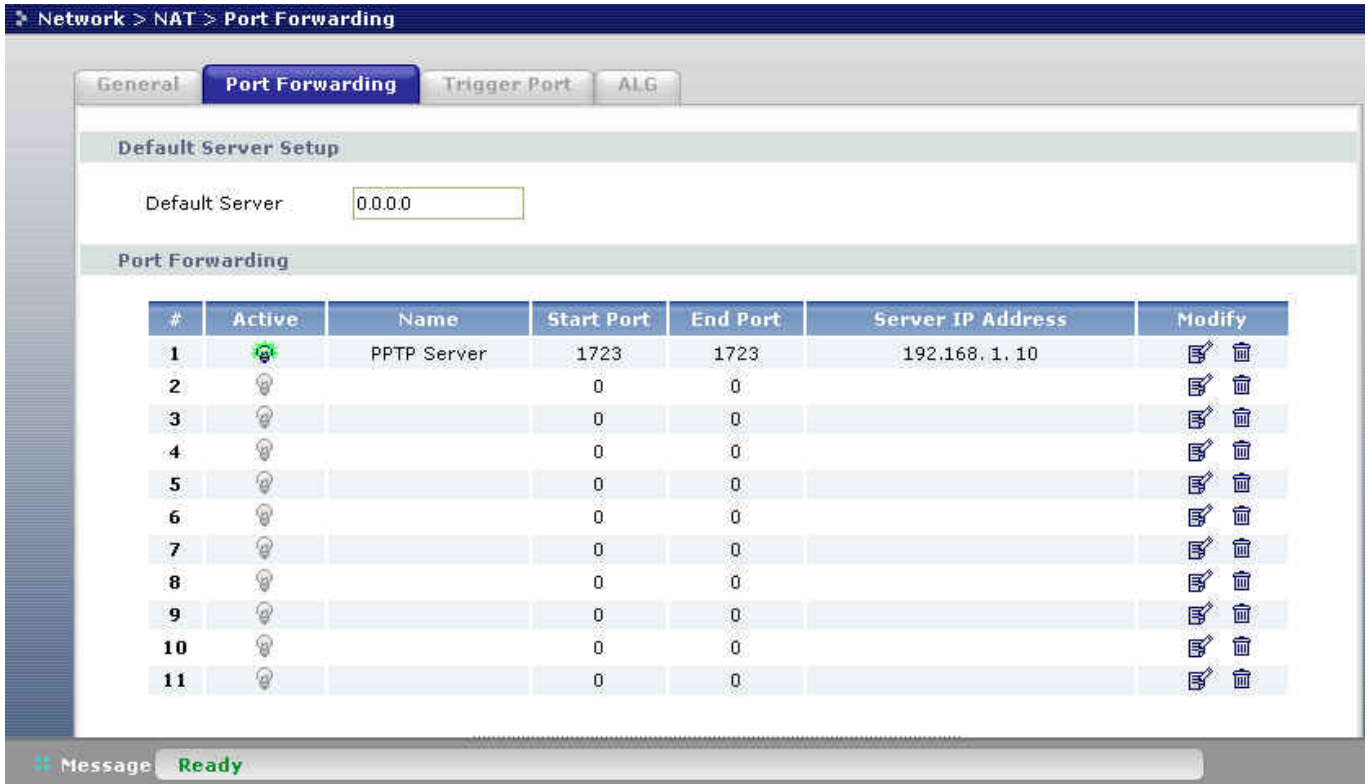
Network > NAT > Port Forwarding

General | Port Forwarding | Trigger Port | ALG

Default Server Setup

Default Server 0.0.0.0

Port Forwarding

| # | Active | Name | Start Port | End Port | Server IP Address | Modify |
|---|---|---|---|---|---|---|
| 1 | | PPTP Server | 1723 | 1723 | 192.168.1.10 | |
| 2 | | | 0 | 0 | | |
| 3 | | | 0 | 0 | | |
| 4 | | | 0 | 0 | | |
| 5 | | | 0 | 0 | | |
| 6 | | | 0 | 0 | | |
| 7 | | | 0 | 0 | | |
| 8 | | | 0 | 0 | | |
| 9 | | | 0 | 0 | | |
| 10 | | | 0 | 0 | | |
| 11 | | | 0 | 0 | | |

Message Ready